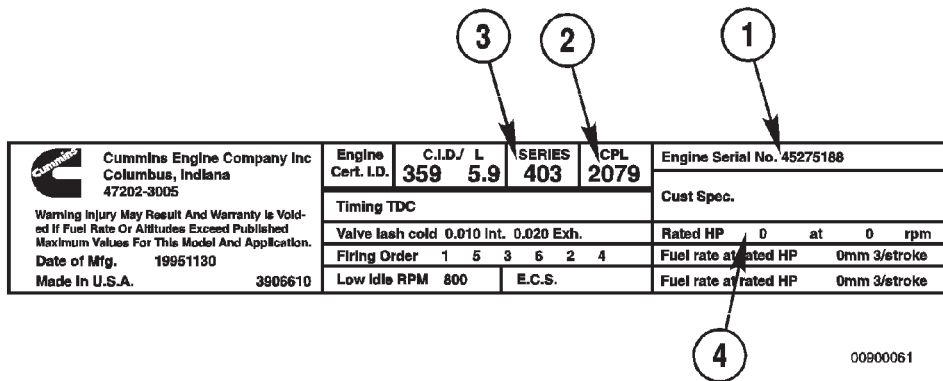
3 2 1

Cummins

Cummins Engine Company Inc
Columbus, Indiana
47202-3005

Warning Injury May Result And Warranty Is Voided If Fuel Rate Or Altitudes Exceed Published Maximum Values For This Model And Application.

Date of Mfg. 19951130

Made In U.S.A. 3906610

| Engine Cert. I.D. | C.I.D./ L 359 5.9 | SERIES 403 | CPL 2079 |
|---|---|---|---|

Timing TDC

Valve lash cold 0.010 Int. 0.020 Exh.

Firing Order 1 5 3 6 2 4

Low Idle RPM 800 E.C.S.

Engine Serial No. 45275188

Cust Spec.

Rated HP 0 at 0 rpm

Fuel rate at rated HP 0mm 3/stroke

Fuel rate at rated HP 0mm 3/stroke

4

00900061